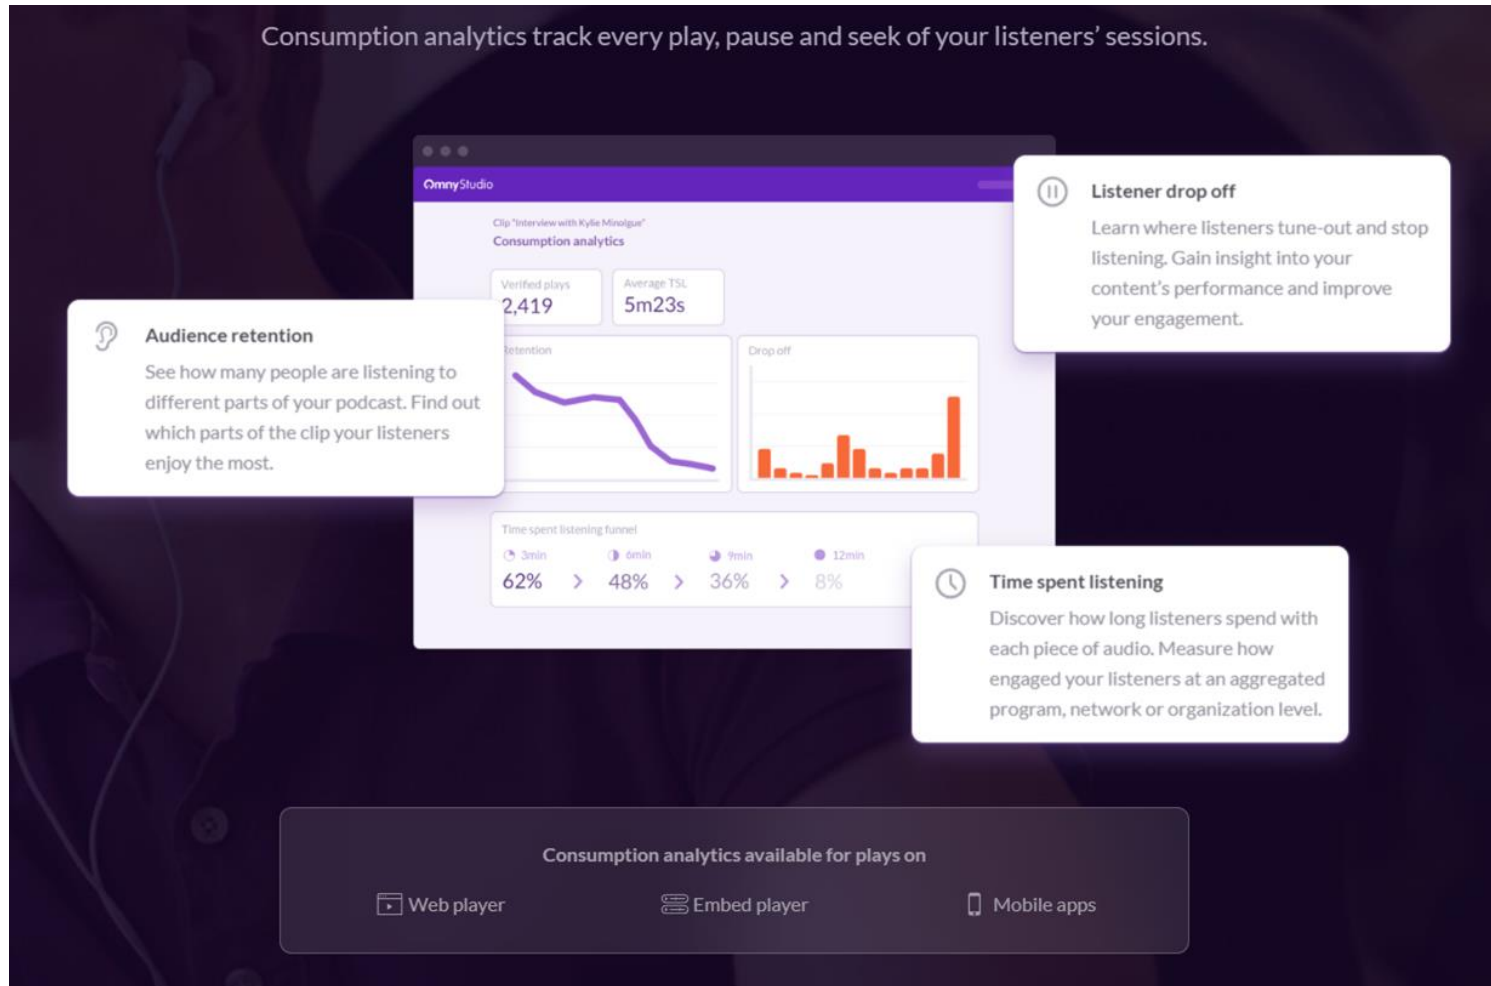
Consumption analytics track every play, pause and seek of your listeners' sessions.

OmnyStudio

Clip "Interview with Kylie Minolgue"
Consumption analytics

Verified plays
2,419

Average TSL
5m23s

Retention

Drop off

Time spent listening funnel
3min 62% > 6min 48% > 9min 36% > 12min 8%

Audience retention
See how many people are listening to different parts of your podcast. Find out which parts of the clip your listeners enjoy the most.

Listener drop off
Learn where listeners tune-out and stop listening. Gain insight into your content's performance and improve your engagement.

Time spent listening
Discover how long listeners spend with each piece of audio. Measure how engaged your listeners at an aggregated program, network or organization level.

Consumption analytics available for plays on
Web player
Embed player
Mobile apps